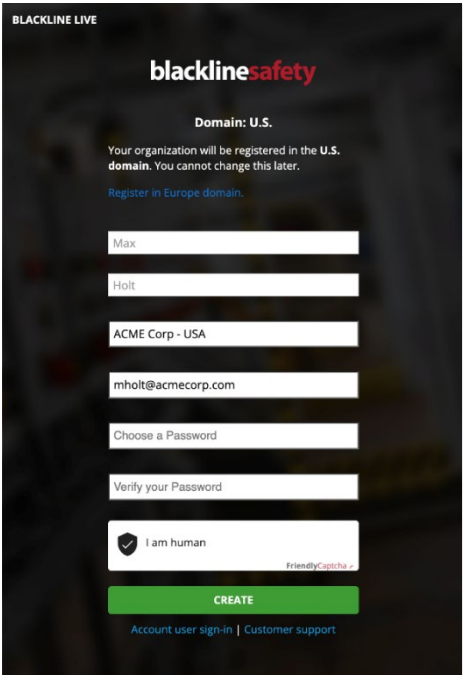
BLACKLINE LIVE

blacklinesafety

Domain: U.S.

Your organization will be registered in the U.S. domain. You cannot change this later.

Register in Europe domain.

Max

Holt

ACME Corp - USA

mholt@acmecorp.com

Choose a Password

Verify your Password

I am human

FriendlyCaptcha

CREATE

Account user sign-in | Customer support